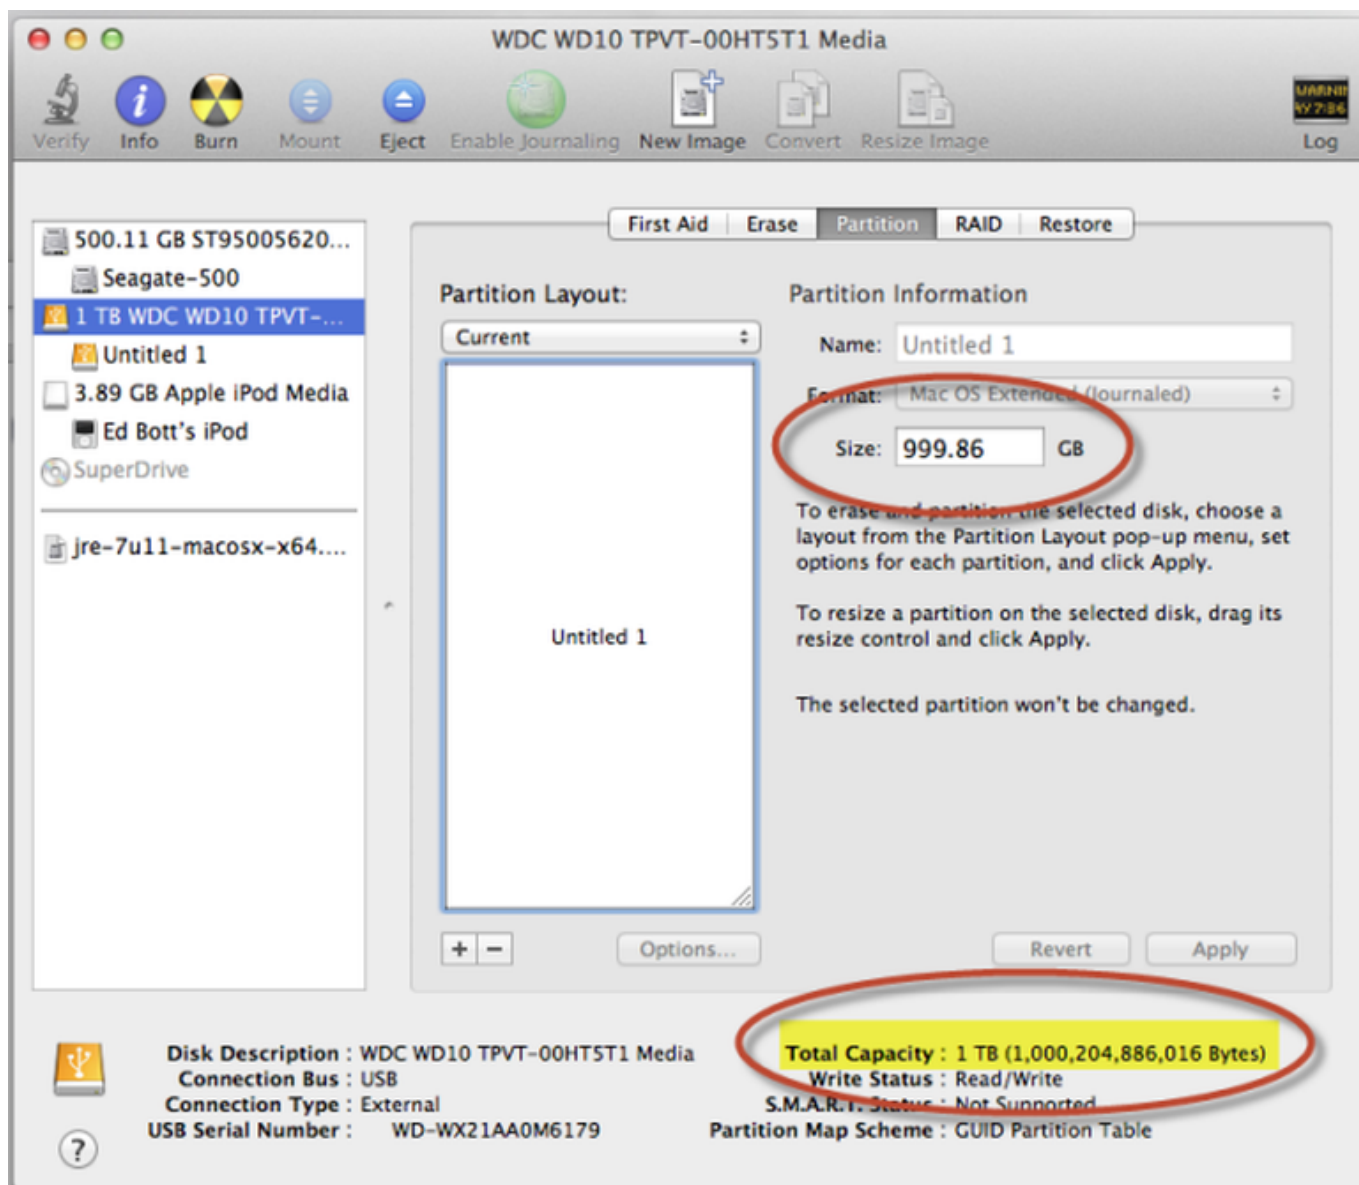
WDC WD10 TPVT-00HT5T1 Media

Verify Info Burn Mount Eject Enable Journaling New Image Convert Resize Image Log

500.11 GB ST95005620...
Seagate-500
1 TB WDC WD10 TPVT-...
Untitled 1
3.89 GB Apple iPod Media
Ed Bott's iPod
SuperDrive
jre-7u11-macosx-x64....

First Aid Erase Partition RAID Restore

Partition Layout:
Current
Untitled 1

Partition Information
Name: Untitled 1
Format: Mac OS Extended (Journaled)
Size: 999.86 GB

To erase and partition the selected disk, choose a layout from the Partition Layout pop-up menu, set options for each partition, and click Apply.

To resize a partition on the selected disk, drag its resize control and click Apply.

The selected partition won't be changed.

+ − Options... Revert Apply

Disk Description : WDC WD10 TPVT-00HT5T1 Media
Connection Bus : USB
Connection Type : External
USB Serial Number : WD-WX21AA0M6179

Total Capacity : 1 TB (1,000,204,886,016 Bytes)
Write Status : Read/Write
S.M.A.R.T. Status : Not Supported
Partition Map Scheme : GUID Partition Table

?